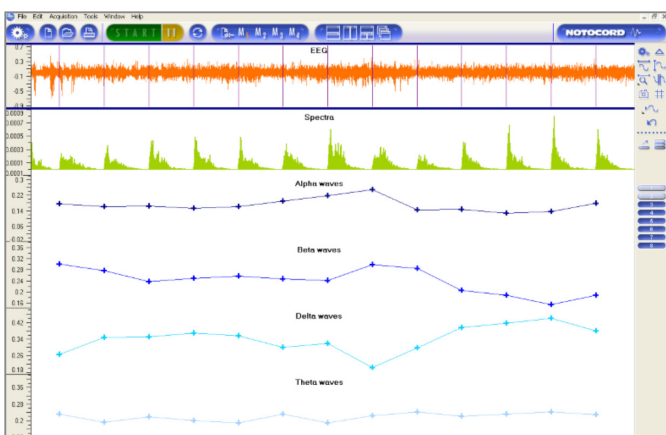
File Edit Acquisition Tools Window Help

START

M₁ M₂ M₃ M₄

NOTOCORD

EEG

0.7
0.3
-0.1
-0.5
-0.9

Spectra

0.0009
0.0007
0.0005
0.0003
0.0001

Alpha waves

0.3
0.22
0.14
0.06
-0.02

Beta waves

0.36
0.32
0.28
0.24
0.20
0.16

Delta waves

0.42
0.34
0.26
0.18

Theta waves

0.29
0.2